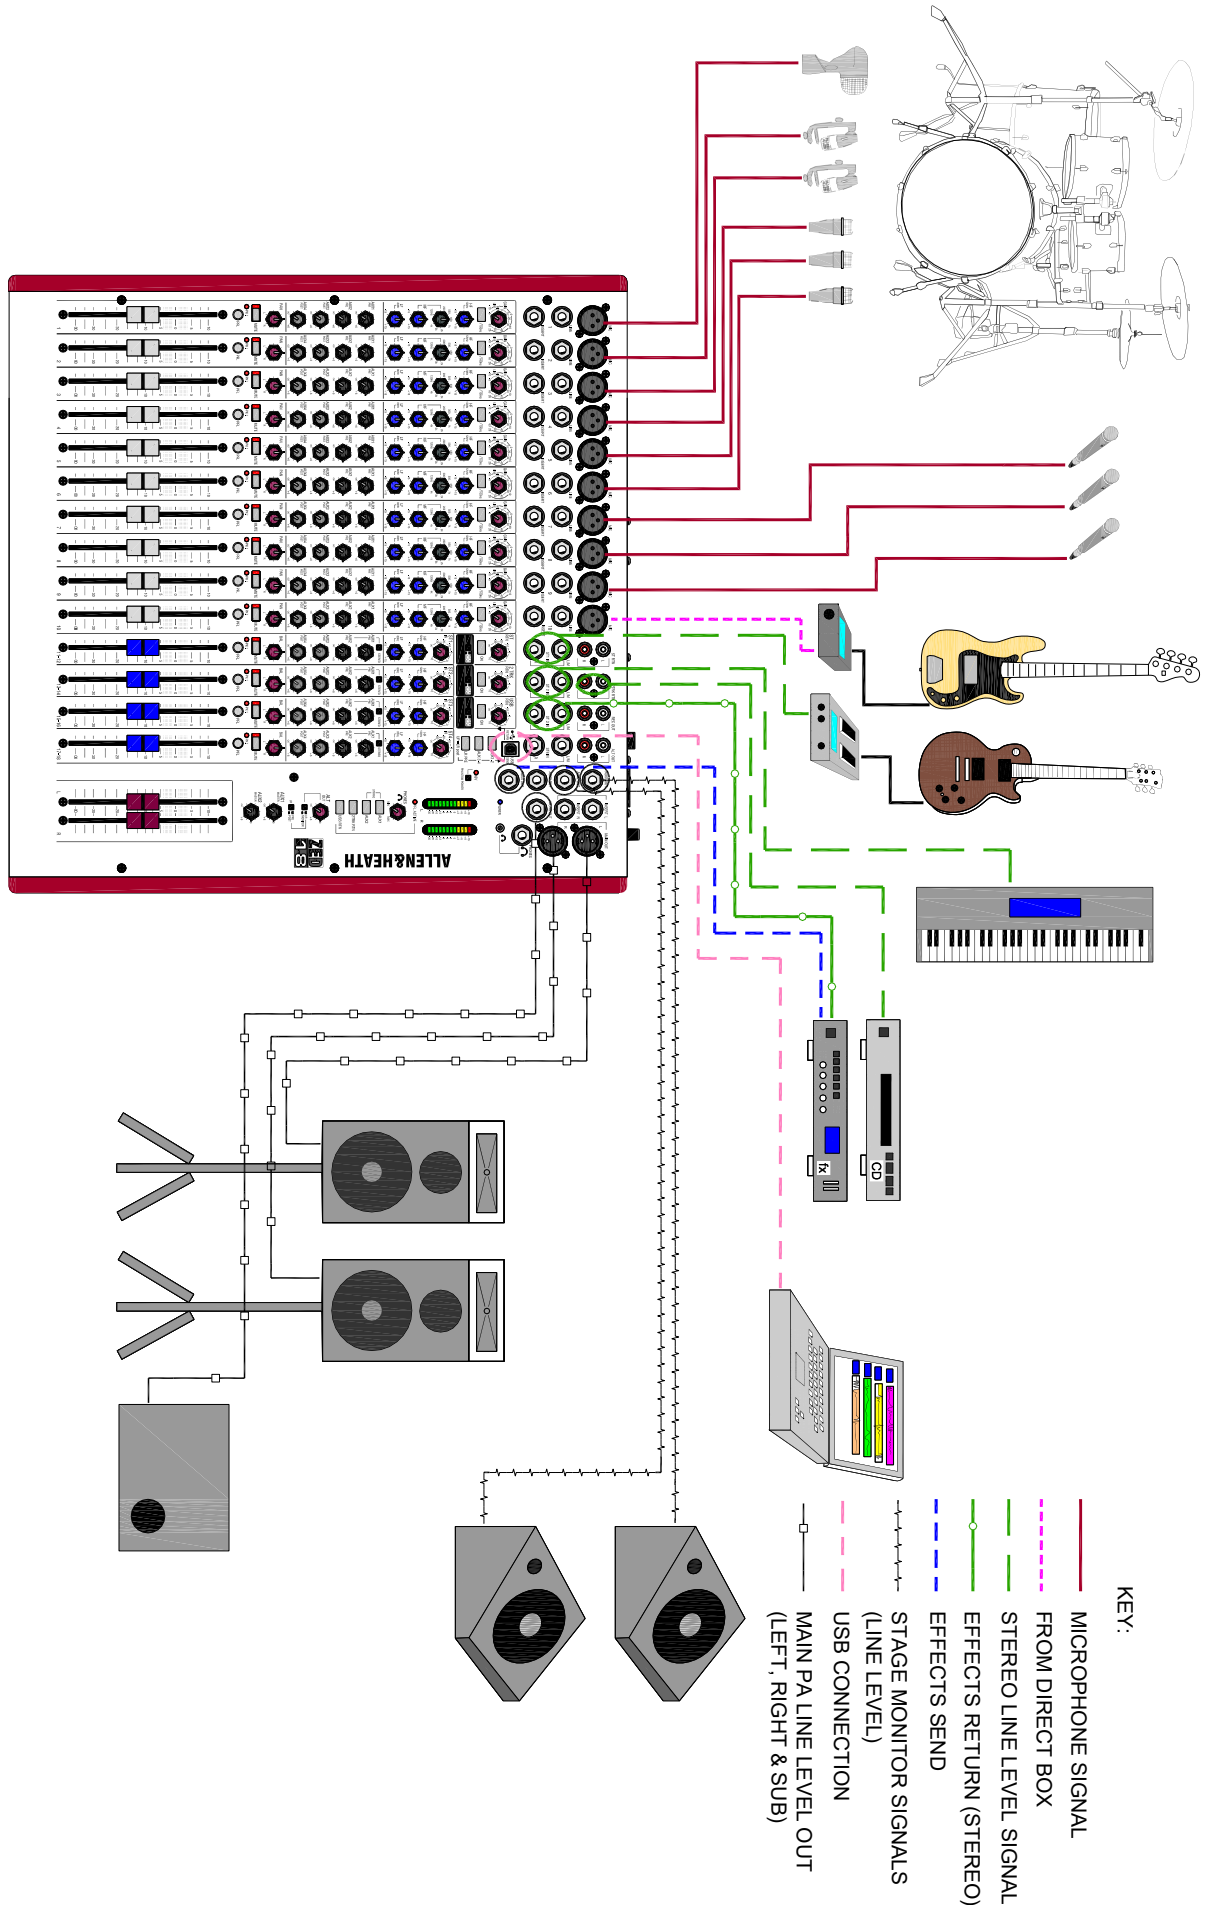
KEY:

MICROPHONE SIGNAL

FROM DIRECT BOX

STEREO LINE LEVEL SIGNAL

EFFECTS RETURN (STEREO)

EFFECTS SEND

STAGE MONITOR SIGNALS (LINE LEVEL)

USB CONNECTION

MAIN PA LINE LEVEL OUT (LEFT, RIGHT & SUB)

ALLEN&HEATH

ZED 18

fx

CD